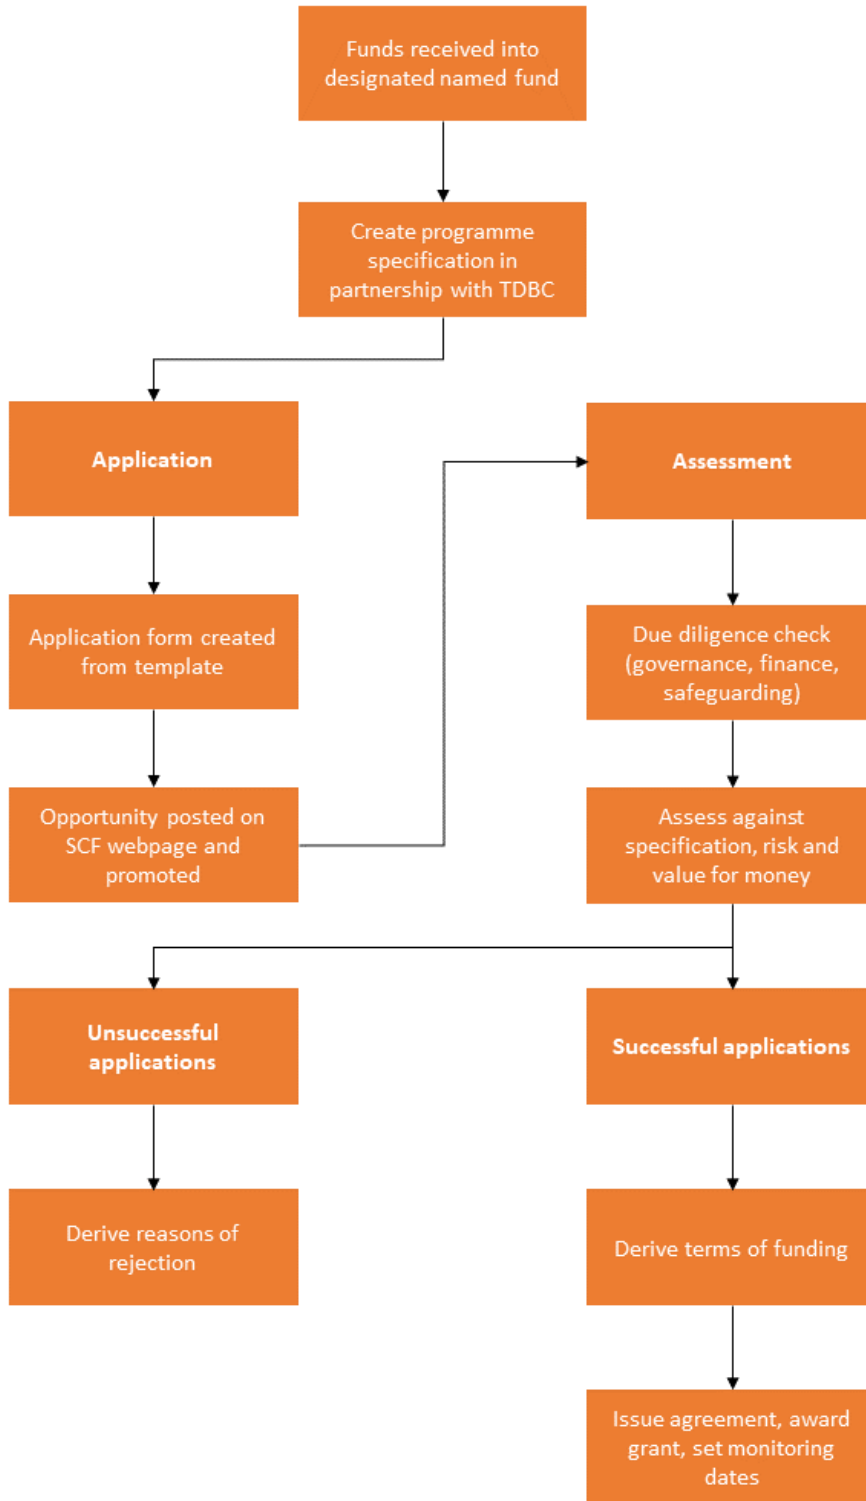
Funds received into designated named fund

Create programme specification in partnership with TDBC

Application

Application form created from template

Opportunity posted on SCF webpage and promoted

Assessment

Due diligence check (governance, finance, safeguarding)

Assess against specification, risk and value for money

Unsuccessful applications

Derive reasons of rejection

Successful applications

Derive terms of funding

Issue agreement, award grant, set monitoring dates